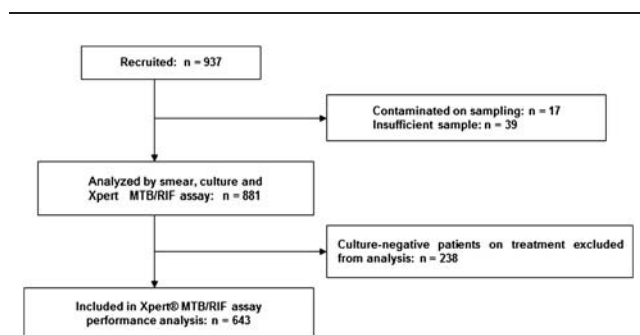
Recruited: n = 937

Contaminated on sampling: n = 17
Insufficient sample: n = 39

Analyzed by smear, culture and Xpert MTB/RIF assay: n = 881

Culture-negative patients on treatment excluded from analysis: n = 238

Included in Xpert® MTB/RIF assay performance analysis: n = 643